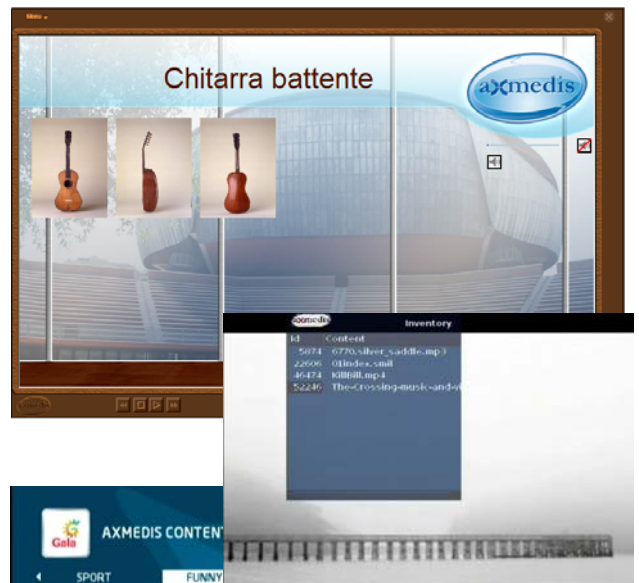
Menu

Chitarra battente

axmedis

axmedis

Inventory

| Id | Content |
|---|---|
| 5874 | 6770.silver_saddle.mp3 |
| 22606 | 0Index.smil |
| 46474 | KillBill.mp4 |
| 52246 | The-Crossing-music-and-v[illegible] |

Gala

AXMEDIS CONTEN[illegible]

SPORT

FUNNY